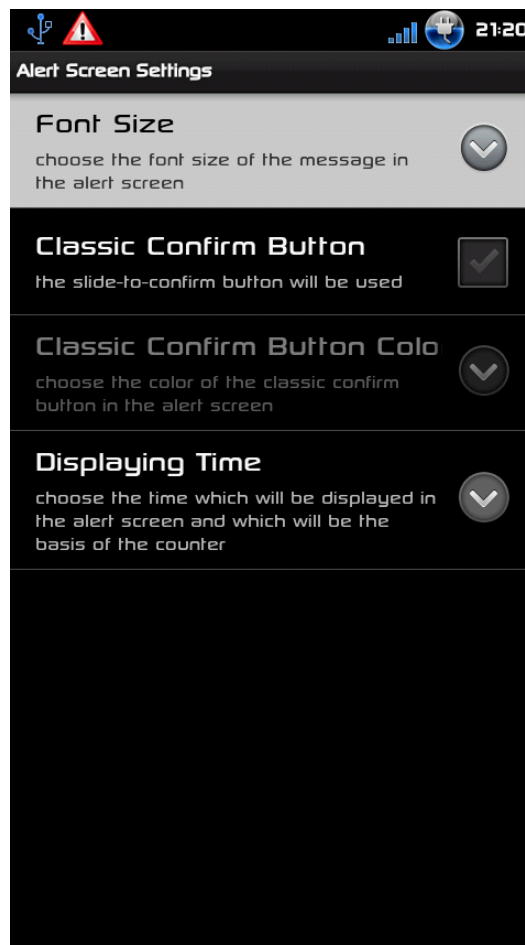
21:20

Alert Screen Settings

Font Size
choose the font size of the message in the alert screen

Classic Confirm Button
the slide-to-confirm button will be used

Classic Confirm Button Colo
choose the color of the classic confirm button in the alert screen

Displaying Time
choose the time which will be displayed in the alert screen and which will be the basis of the counter